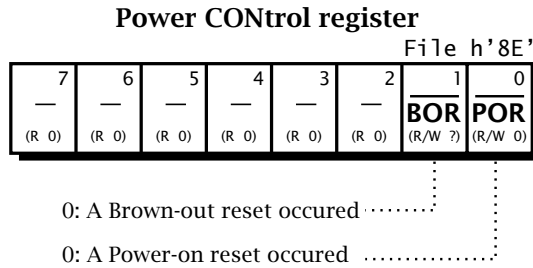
**Power CONtrol register**

File h'8E'

| 7 | 6 | 5 | 4 | 3 | 2 | 1 | 0 |
|---|---|---|---|---|---|---|---|
| — | — | — | — | — | — | $\overline{\text{BOR}}$ | $\overline{\text{POR}}$ |
| (R 0) | (R 0) | (R 0) | (R 0) | (R 0) | (R 0) | (R/W ?) | (R/W 0) |

0: A Brown-out reset occured

0: A Power-on reset occured